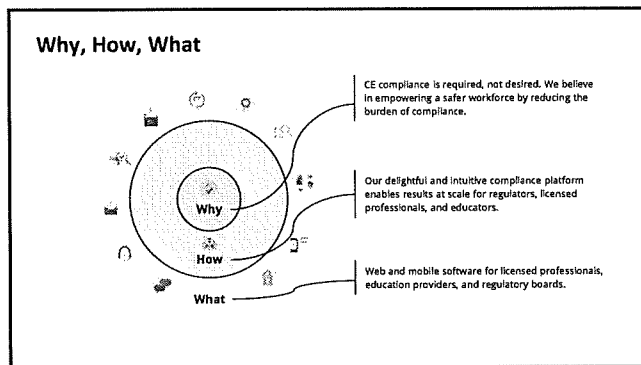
Why, How, What

Why

How

What

CE compliance is required, not desired. We believe in empowering a safer workforce by reducing the burden of compliance.

Our delightful and intuitive compliance platform enables results at scale for regulators, licensed professionals, and educators.

Web and mobile software for licensed professionals, education providers, and regulatory boards.